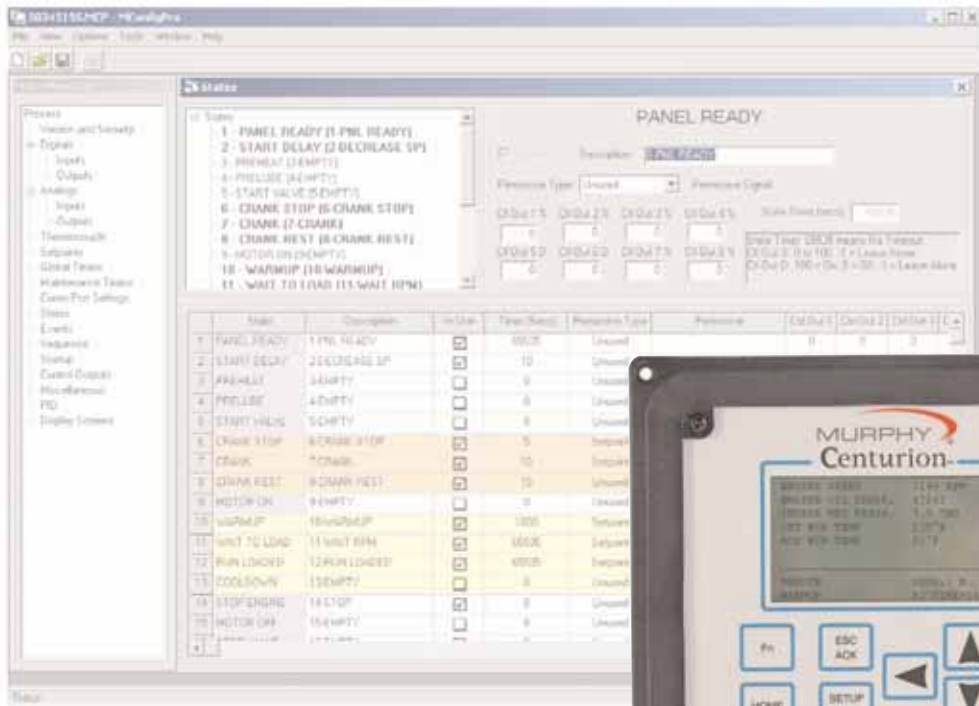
File View Options Tools Window Help

States

Process
Version and Security
Digitals
Inputs
Outputs
Analogs
Inputs
Outputs
Thermocouple
Setpoints
Global Timers
Maintenance Timers
Event Plot Settings
States
Events
Sequence
Startup
Extend Outputs
Miscellaneous
PID
Display Screens

States
1 - PANEL READY [1-PNL READY]
2 - START DELAY [2-DECREASE SP]
3 - PREHEAT [3-EMPTY]
4 - PRELUBE [4-EMPTY]
5 - START VALVE [5-EMPTY]
6 - CRANK STOP [6-CRANK STOP]
7 - CRANK [7-CRANK]
8 - CRANK REST [8-CRANK REST]
9 - MOTOR ON [9-EMPTY]
10 - WARMUP [10-WARMUP]
11 - WAIT TO LOAD [11-WAIT RPM]

PANEL READY

Description 1-PNL READY

Permissive Type Unused Permissive Signal

State Timer (secs)

State Timer: 65535 means No Timeout

| | State | Description | In Use | Timer (Secs) | Permissive Type | Permissive |
|---|---|---|---|---|---|---|
| 1 | PANEL READY | 1-PNL READY | ☑ | 65535 | Unused | |
| 2 | START DELAY | 2-DECREASE SP | ☑ | 10 | Unused | |
| 3 | PREHEAT | 3-EMPTY | ☐ | 0 | Unused | |
| 4 | PRELUBE | 4-EMPTY | ☐ | 0 | Unused | |
| 5 | START VALVE | 5-EMPTY | ☐ | 0 | Unused | |
| 6 | CRANK STOP | 6-CRANK STOP | ☑ | 5 | Setpoint | |
| 7 | CRANK | 7-CRANK | ☑ | 10 | Setpoint | |
| 8 | CRANK REST | 8-CRANK REST | ☑ | 10 | Unused | |
| 9 | MOTOR ON | 9-EMPTY | ☐ | 0 | Unused | |
| 10 | WARMUP | 10-WARMUP | ☑ | 1800 | Setpoint | |
| 11 | WAIT TO LOAD | 11-WAIT RPM | ☑ | 65535 | Setpoint | |
| 12 | RUN LOADED | 12-RUN LOADED | ☑ | 65535 | Setpoint | |
| 13 | COOLDOWN | 13-EMPTY | ☐ | 0 | Unused | |
| 14 | STOP ENGINE | 14-STOP | ☑ | 0 | Unused | |
| 15 | MOTOR OFF | 15-EMPTY | ☐ | 0 | Unused | |

Ready

MURPHY
Centurion

Fn
ESC
ACK
HOME
SETUP